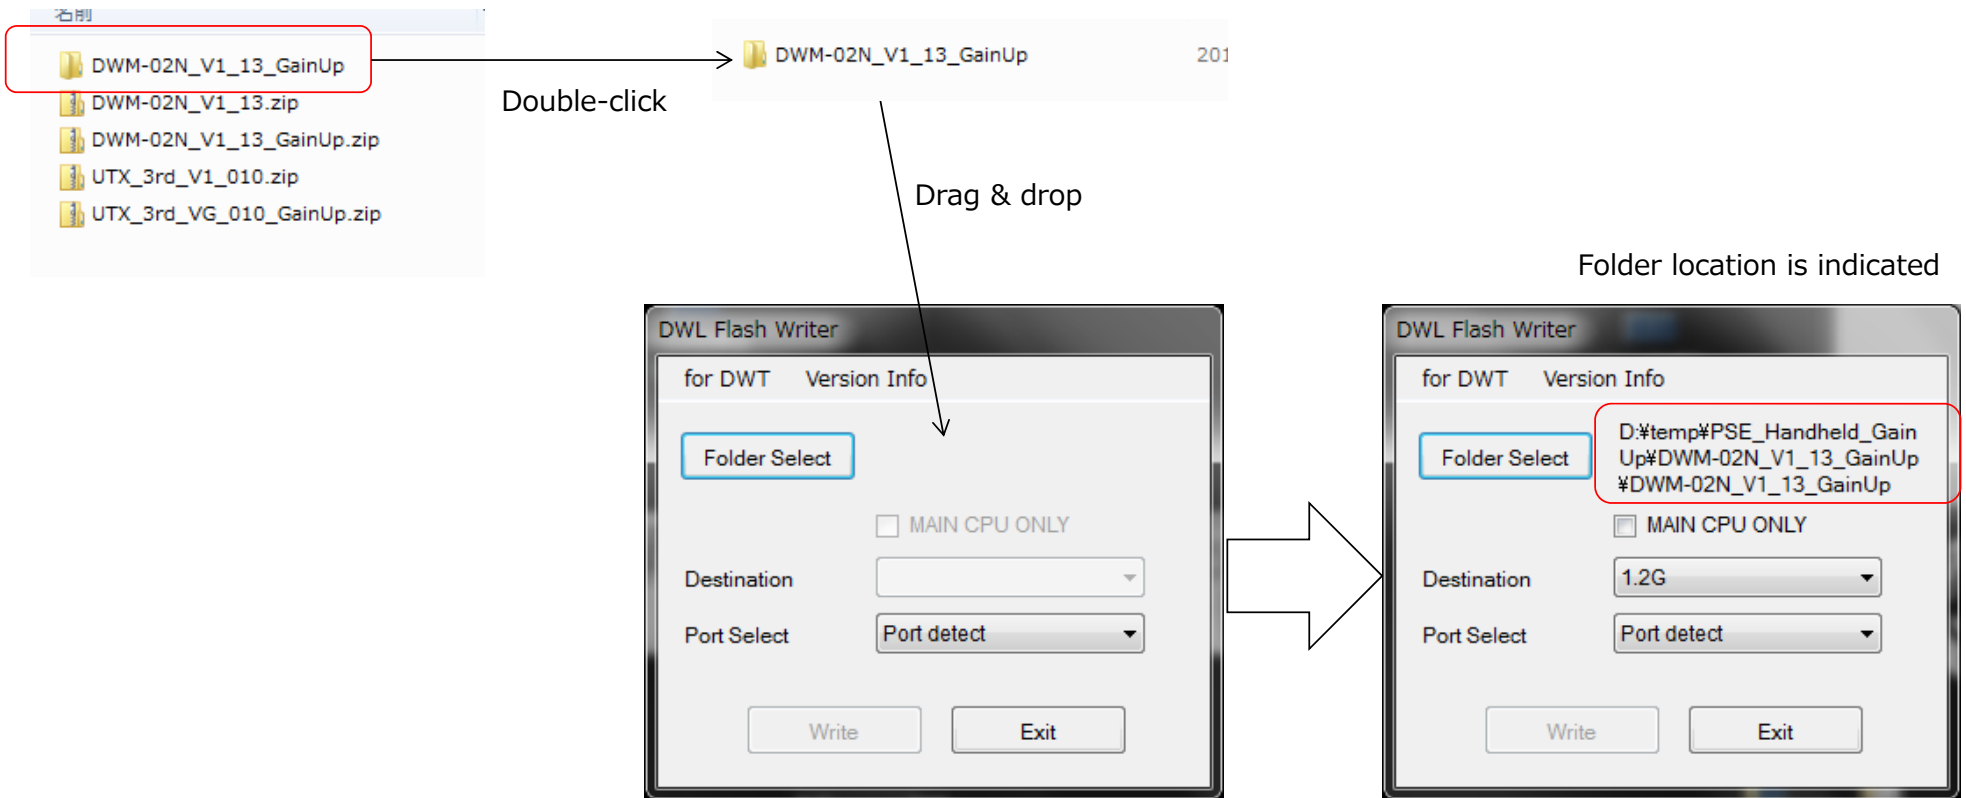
名前

DWM-02N_V1_13_GainUp
DWM-02N_V1_13.zip
DWM-02N_V1_13_GainUp.zip
UTX_3rd_V1_010.zip
UTX_3rd_VG_010_GainUp.zip

Double-click

DWM-02N_V1_13_GainUp 201

Drag & drop

DWL Flash Writer
for DWT Version Info
Folder Select
MAIN CPU ONLY
Destination
Port Select Port detect
Write Exit

Folder location is indicated

DWL Flash Writer
for DWT Version Info
Folder Select
D:¥temp¥PSE_Handheld_GainUp¥DWM-02N_V1_13_GainUp¥DWM-02N_V1_13_GainUp
MAIN CPU ONLY
Destination 1.2G
Port Select Port detect
Write Exit